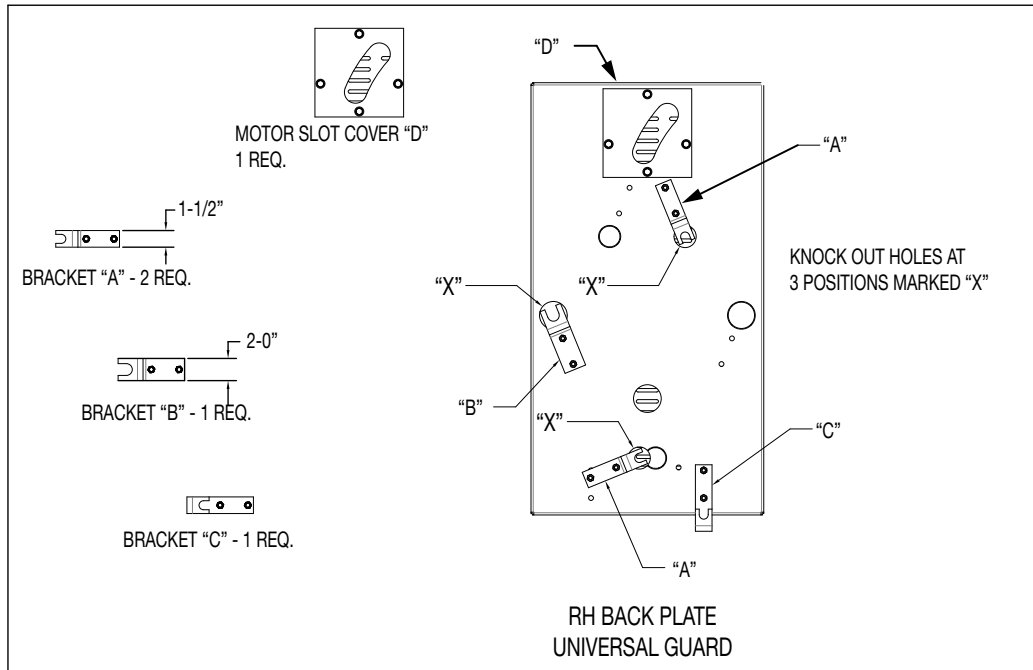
MOTOR SLOT COVER "D"
1 REQ.

1-1/2"

BRACKET "A" - 2 REQ.

2-0"

BRACKET "B" - 1 REQ.

BRACKET "C" - 1 REQ.

"D"

"A"

KNOCK OUT HOLES AT
3 POSITIONS MARKED "X"

"X"

"X"

"B"

"X"

"C"

"A"

RH BACK PLATE
UNIVERSAL GUARD